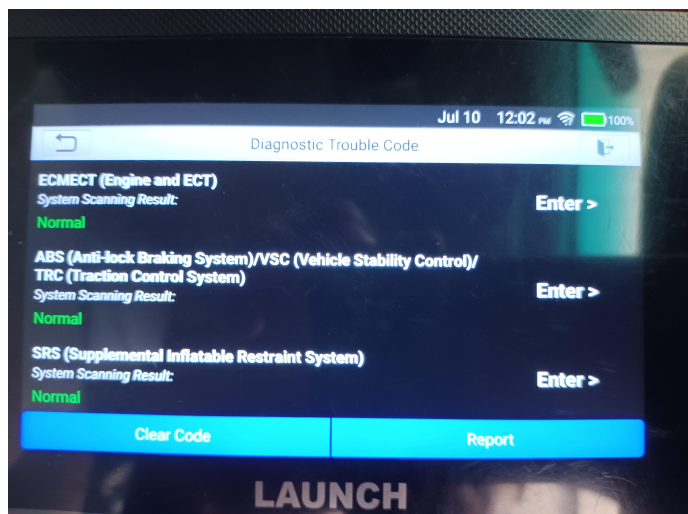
Jul 10 12:02 PM 100%

Diagnostic Trouble Code

ECMECT (Engine and ECT)
System Scanning Result:
Normal
Enter >

ABS (Anti-lock Braking System)/VSC (Vehicle Stability Control)/ TRC (Traction Control System)
System Scanning Result:
Normal
Enter >

SRS (Supplemental Inflatable Restraint System)
System Scanning Result:
Normal
Enter >

Clear Code
Report

LAUNCH